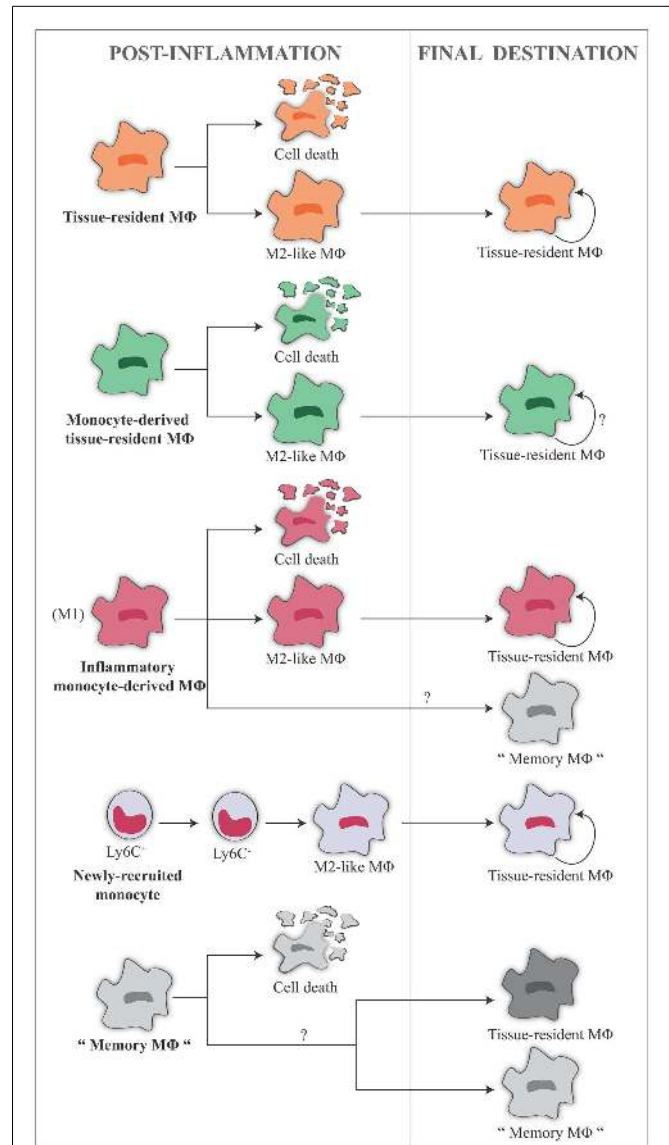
POST-INFLAMMATION

FINAL DESTINATION

Cell death

Tissue-resident MΦ

M2-like MΦ

Tissue-resident MΦ

Cell death

Monocyte-derived tissue-resident MΦ

M2-like MΦ

?

Tissue-resident MΦ

Cell death

(M1)

M2-like MΦ

Inflammatory monocyte-derived MΦ

Tissue-resident MΦ

?

" Memory MΦ "

Ly6C⁻

Ly6C⁻

M2-like MΦ

Tissue-resident MΦ

Newly-recruited monocyte

Cell death

" Memory MΦ "

?

Tissue-resident MΦ

" Memory MΦ "